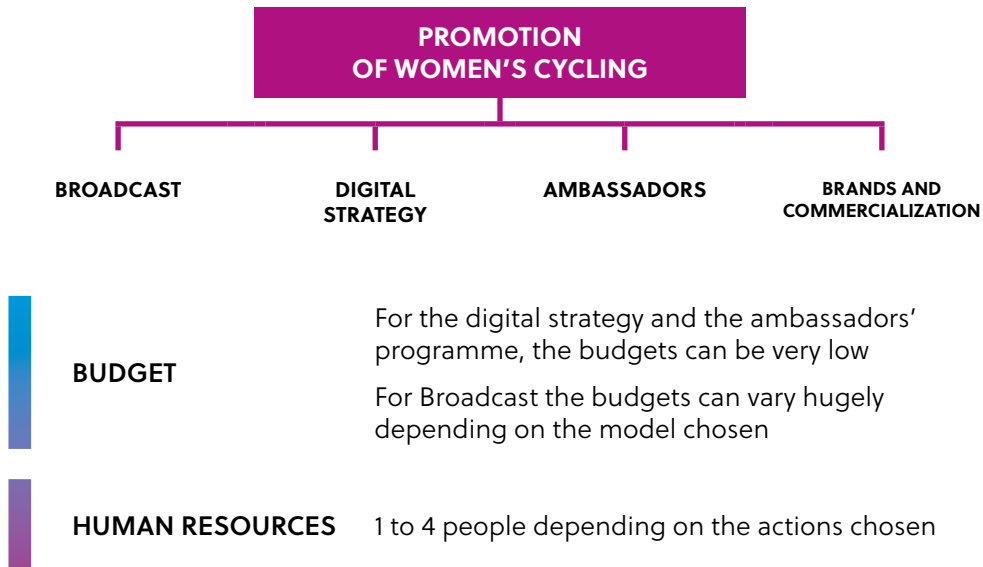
PROMOTION OF WOMEN'S CYCLING

BROADCAST

DIGITAL STRATEGY

AMBASSADORS

BRANDS AND COMMERCIALIZATION

BUDGET

For the digital strategy and the ambassadors' programme, the budgets can be very low

For Broadcast the budgets can vary hugely depending on the model chosen

HUMAN RESOURCES

1 to 4 people depending on the actions chosen